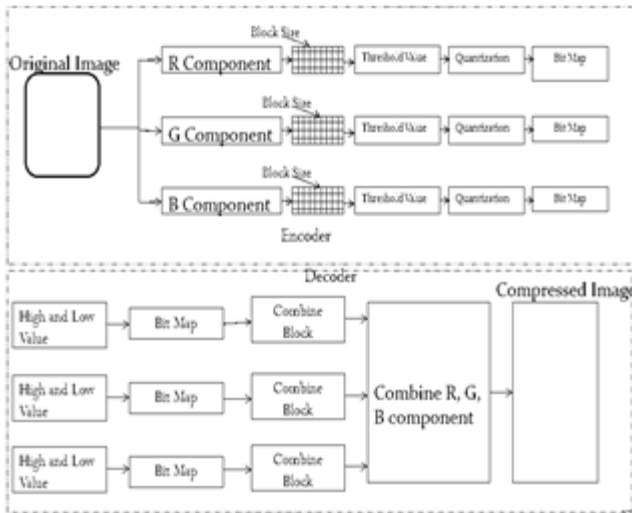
Original Image

Block Size

R Component

Threshold Value

Quantization

Bit Map

Block Size

G Component

Threshold Value

Quantization

Bit Map

Block Size

B Component

Threshold Value

Quantization

Bit Map

Encoder

Decoder

High and Low Value

Bit Map

Combine Block

High and Low Value

Bit Map

Combine Block

High and Low Value

Bit Map

Combine Block

Combine R, G, B component

Compressed Image